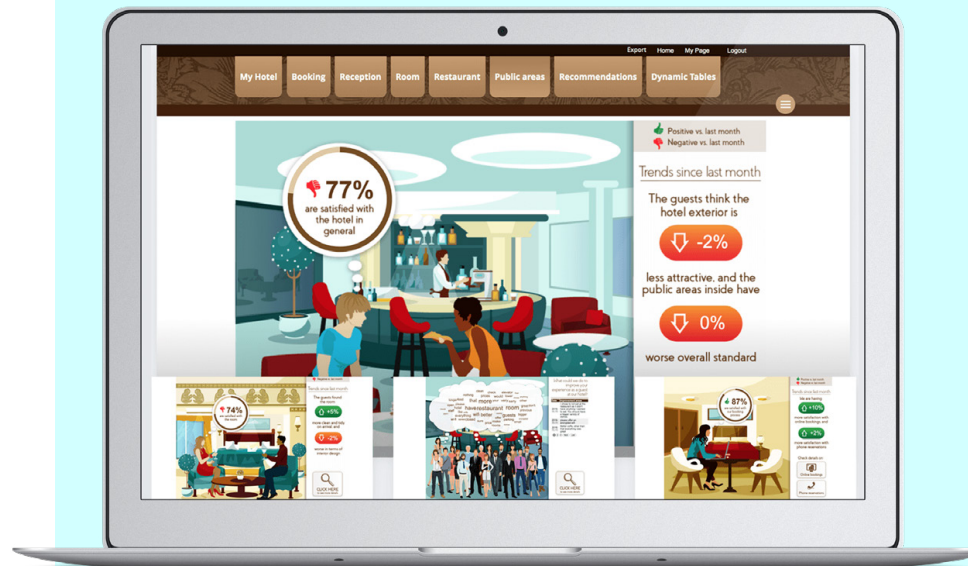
Export Home My Page Logout

My Hotel Booking Reception Room Restaurant Public areas Recommendations Dynamic Tables

77%
are satisfied with the hotel in general

Positive vs. last month
Negative vs. last month

Trends since last month

The guests think the hotel exterior is

-2%

less attractive, and the public areas inside have

0%

worse overall standard

74%

Trends since last month

+5%

-2%

CLICK HERE

have restaurant room more

What would we do to improve your experience at our hotel?

87%

+10%

+2%

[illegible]